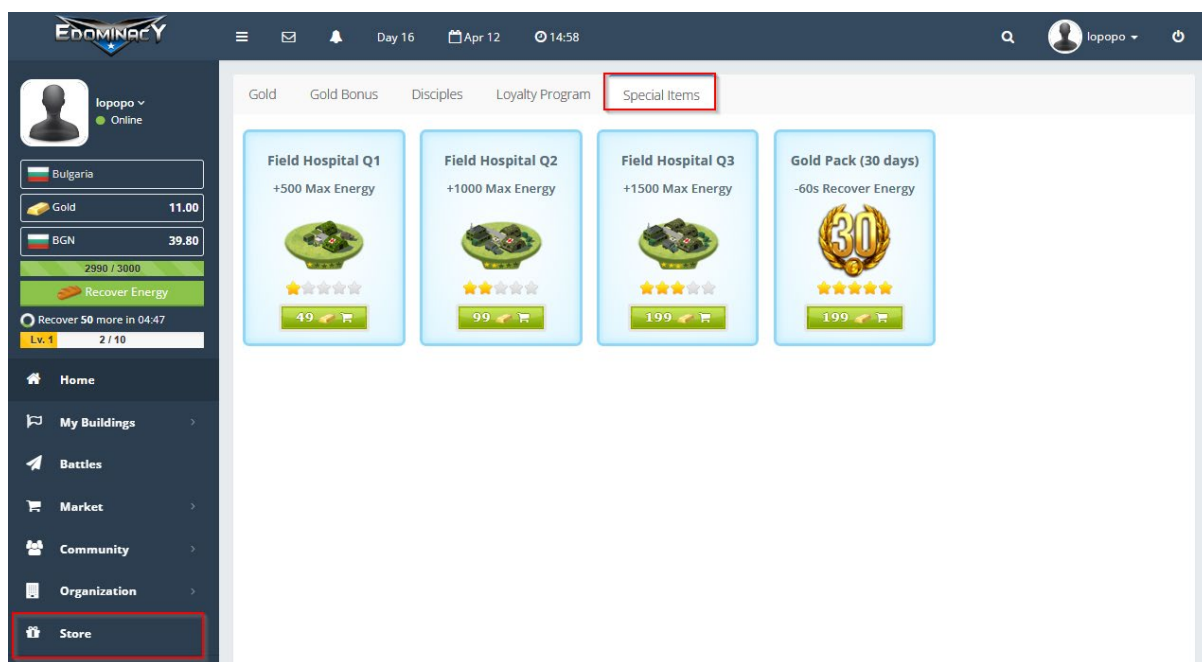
EDOMINACY

Day 16 Apr 12 14:58

lopopo

lopopo
Online

Bulgaria
Gold 11.00
BGN 39.80
2990 / 3000
Recover Energy
Recover 50 more in 04:47
Lv. 1 2 / 10

Home
My Buildings
Battles
Market
Community
Organization
Store

Gold Gold Bonus Disciples Loyalty Program Special Items

Field Hospital Q1
+500 Max Energy
49

Field Hospital Q2
+1000 Max Energy
99

Field Hospital Q3
+1500 Max Energy
199

Gold Pack (30 days)
-60s Recover Energy
30
199